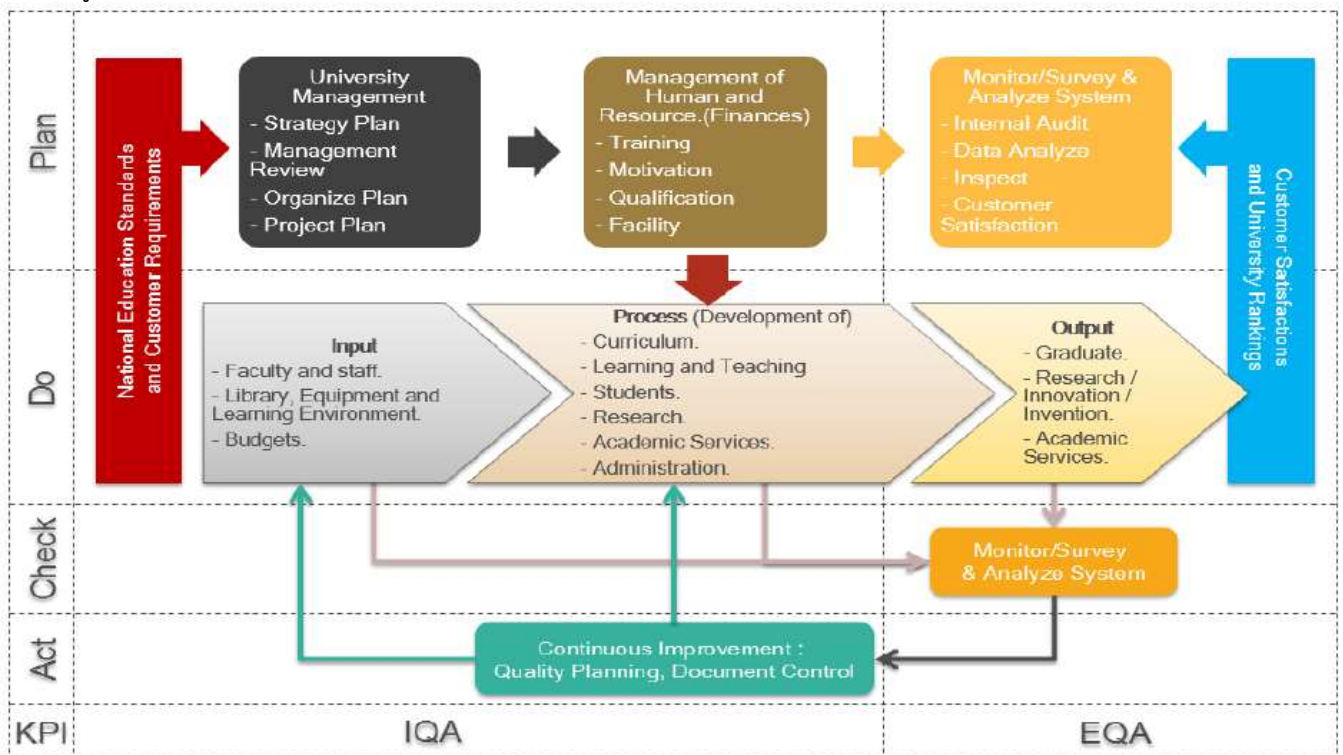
Plan

National Education Standards and Customer Requirements

University Management
- Strategy Plan
- Management Review
- Organize Plan
- Project Plan

Management of Human and Resource.(Finances)
- Training
- Motivation
- Qualification
- Facility

Monitor/Survey & Analyze System
- Internal Audit
- Data Analyze
- Inspect
- Customer Satisfaction

Customer Satisfactions and University Rankings

Do

Input
- Faculty and staff.
- Library, Equipment and Learning Environment.
- Budgets.

Process (Development of)
- Curriculum.
- Learning and Teaching
- Students.
- Research.
- Academic Services.
- Administration.

Output
- Graduate.
- Research / Innovation / Invention.
- Academic Services.

Check

Monitor/Survey & Analyze System

Act

Continuous Improvement : Quality Planning, Document Control

KPI

IQA

EQA